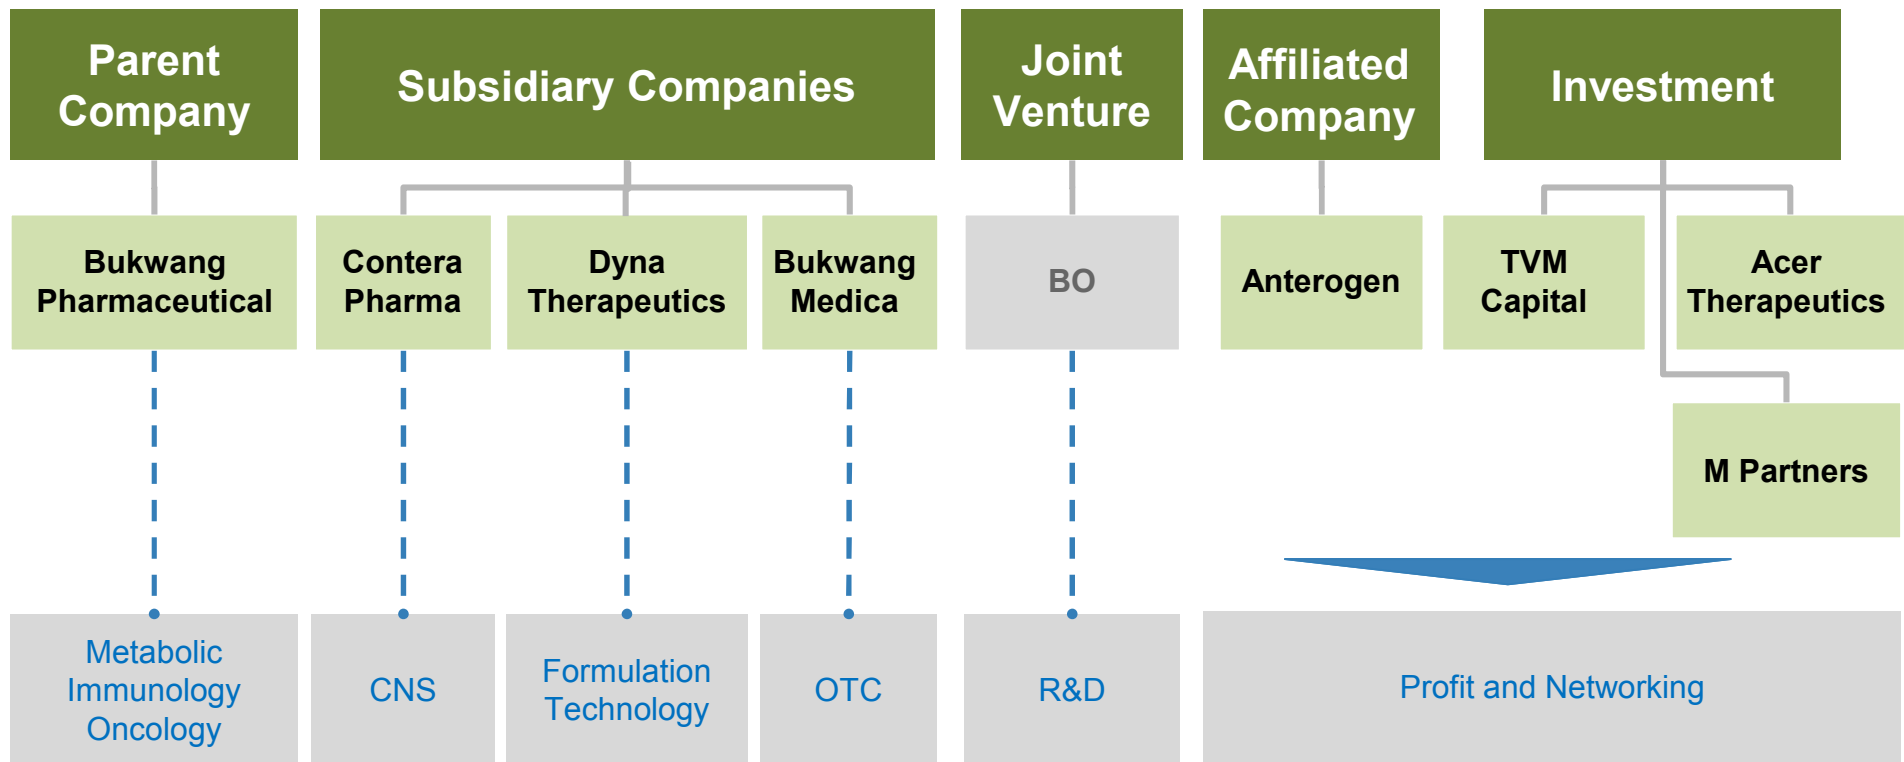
Parent Company

Subsidiary Companies

Joint Venture

Affiliated Company

Investment

Bukwang Pharmaceutical

Contera Pharma

Dyna Therapeutics

Bukwang Medica

BO

Anterogen

TVM Capital

Acer Therapeutics

M Partners

Metabolic Immunology Oncology

CNS

Formulation Technology

OTC

R&D

Profit and Networking